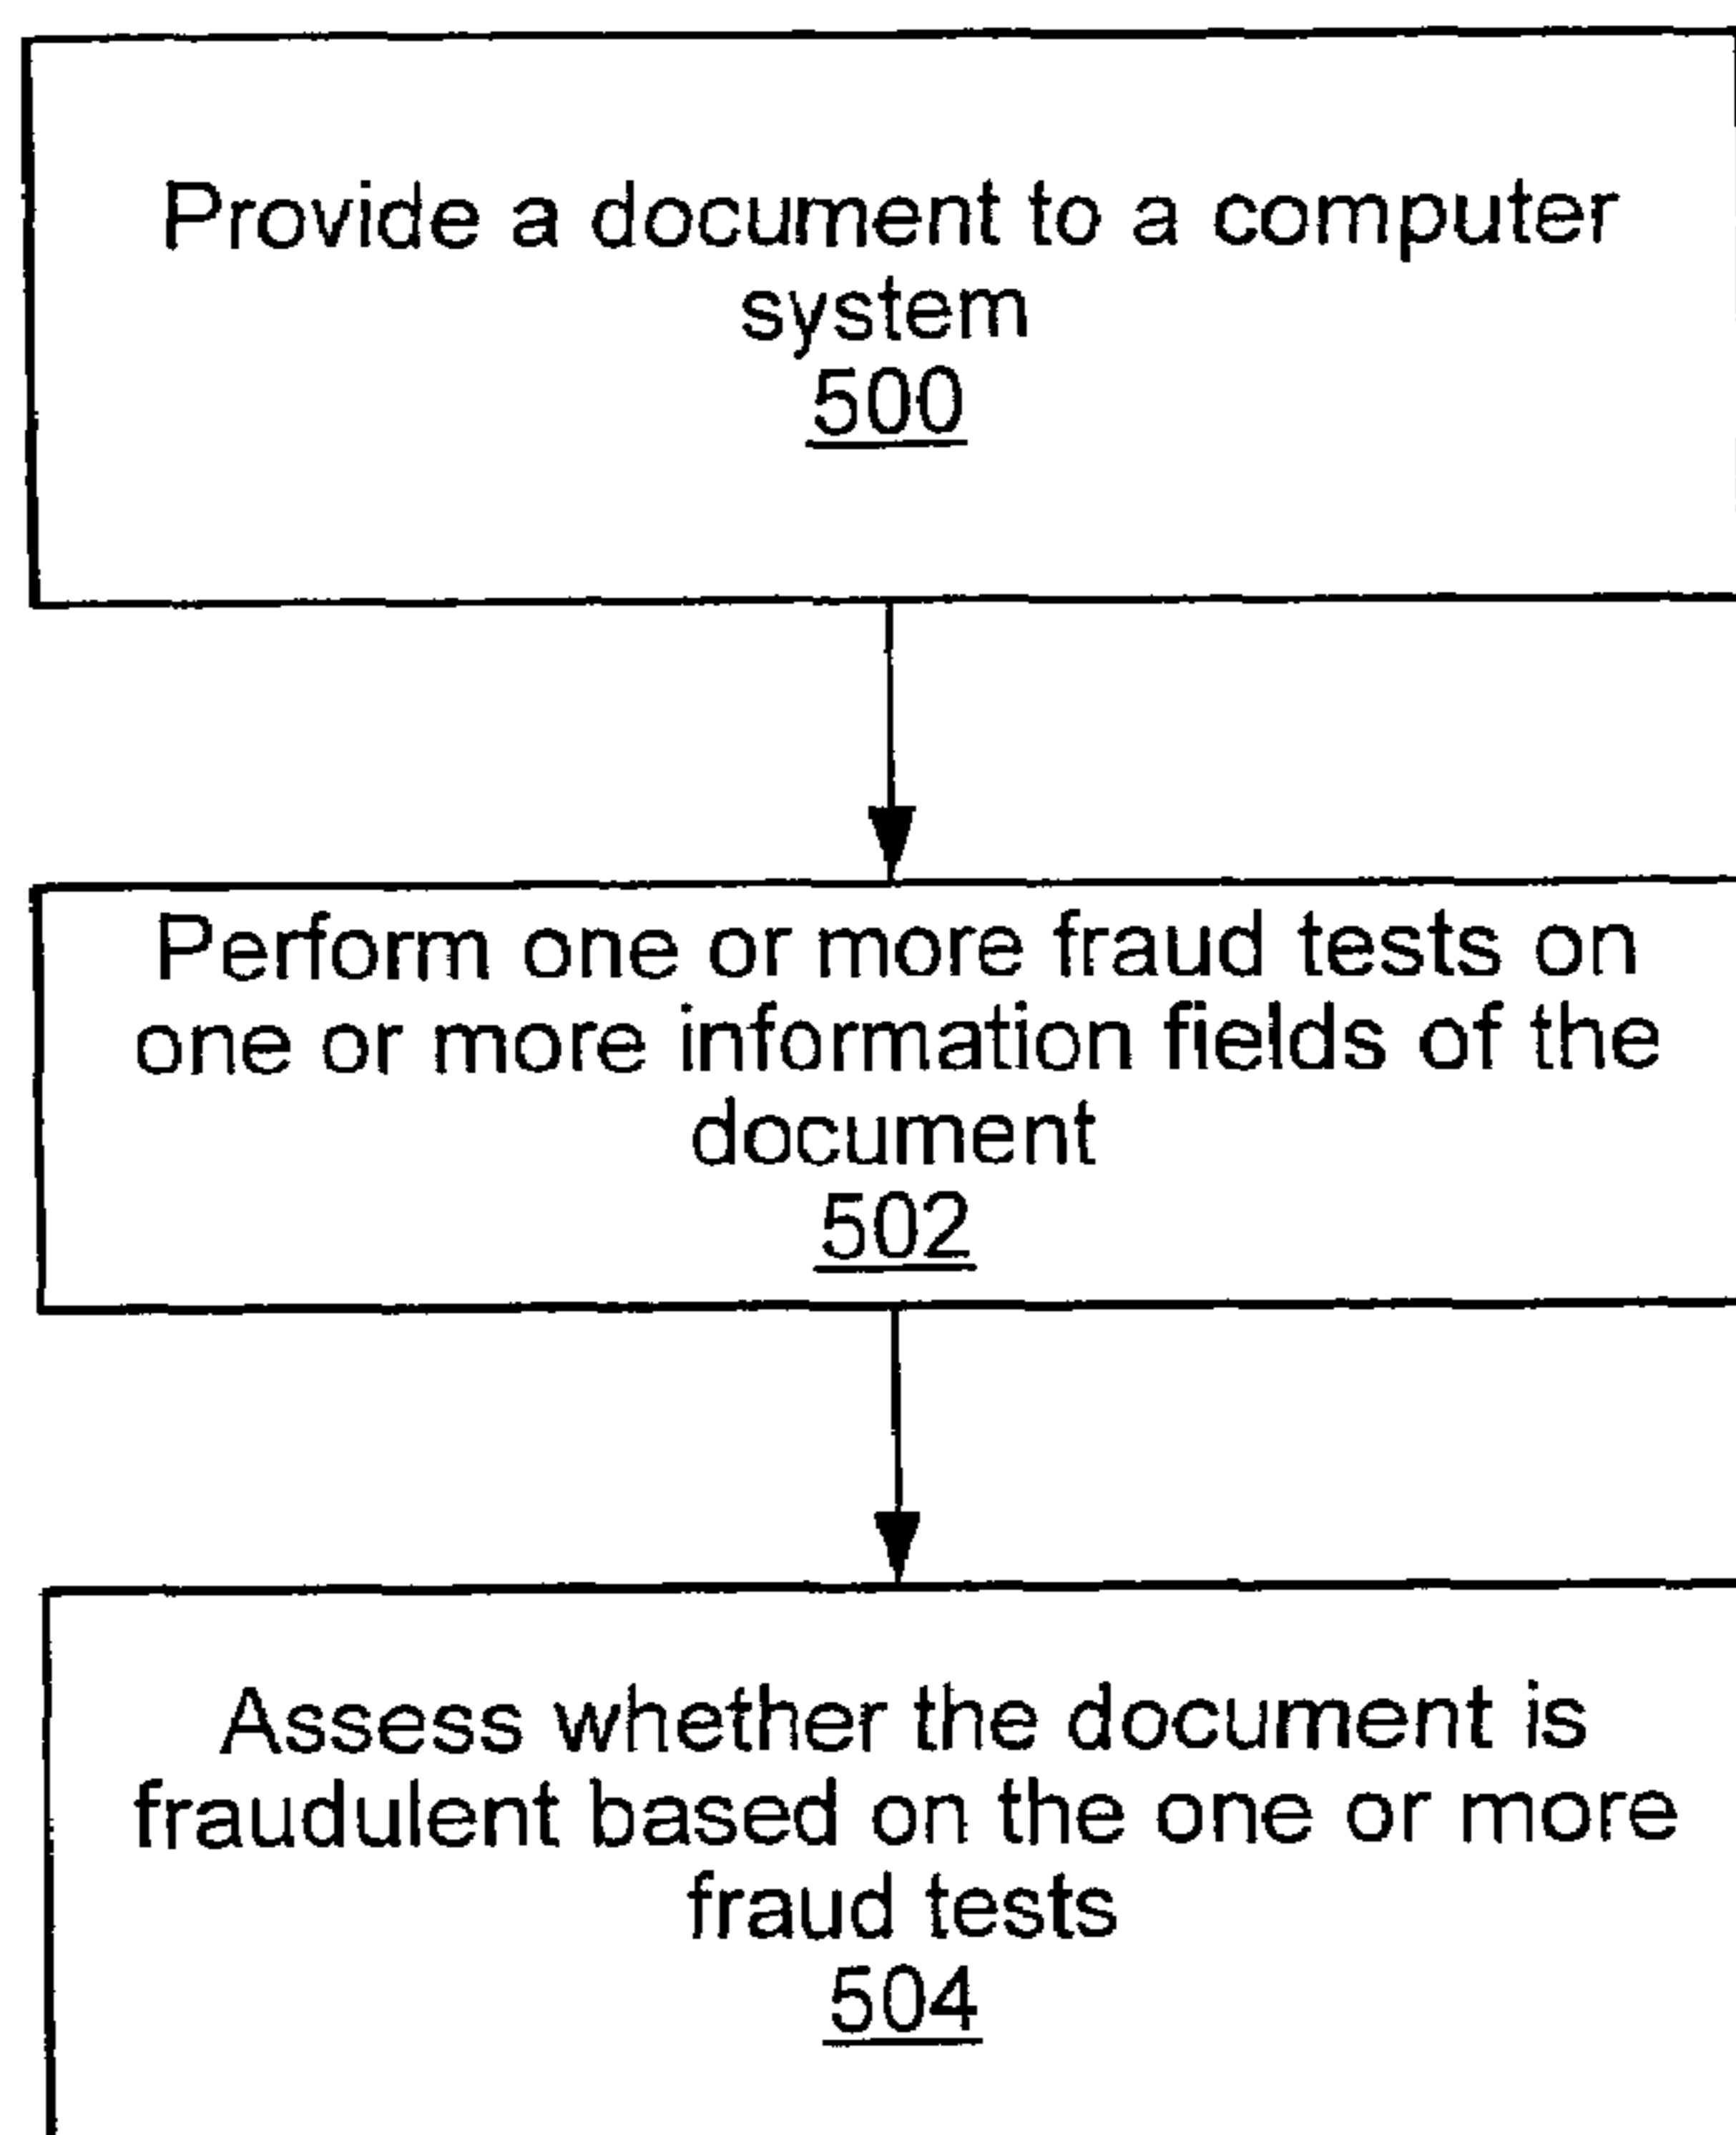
Provide a document to a computer system
500

Perform one or more fraud tests on one or more information fields of the document
502

Assess whether the document is fraudulent based on the one or more fraud tests
504